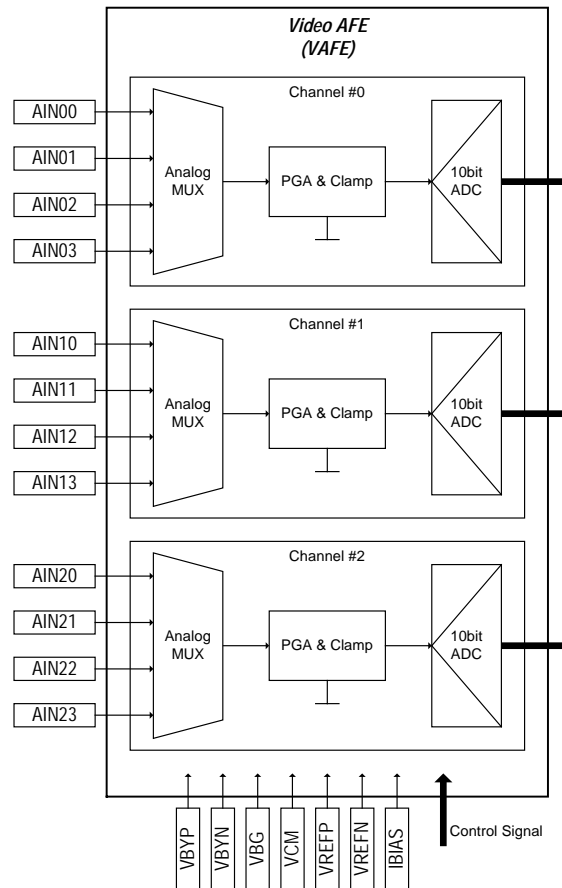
Video AFE
(VAFE)

Channel #0

AIN00
AIN01
AIN02
AIN03

Analog MUX

PGA & Clamp

10bit ADC

Channel #1

AIN10
AIN11
AIN12
AIN13

Analog MUX

PGA & Clamp

10bit ADC

Channel #2

AIN20
AIN21
AIN22
AIN23

Analog MUX

PGA & Clamp

10bit ADC

VBYP
VBYN
VBG
VCM
VREFP
VREFN
IBIAS

Control Signal